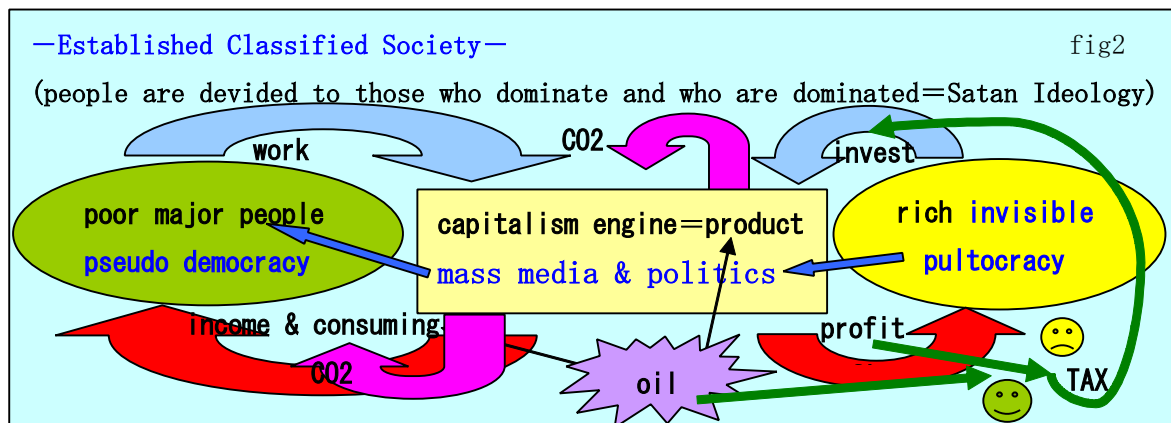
—Established Classified Society—

fig2

(people are devided to those who dominate and who are dominated=Satan Ideology)

work

CO2

invest

poor major people

pseudo democracy

capitalism engine=product

mass media & politics

rich invisible

pultocracy

income & consuming

profit

CO2

oil

TAX